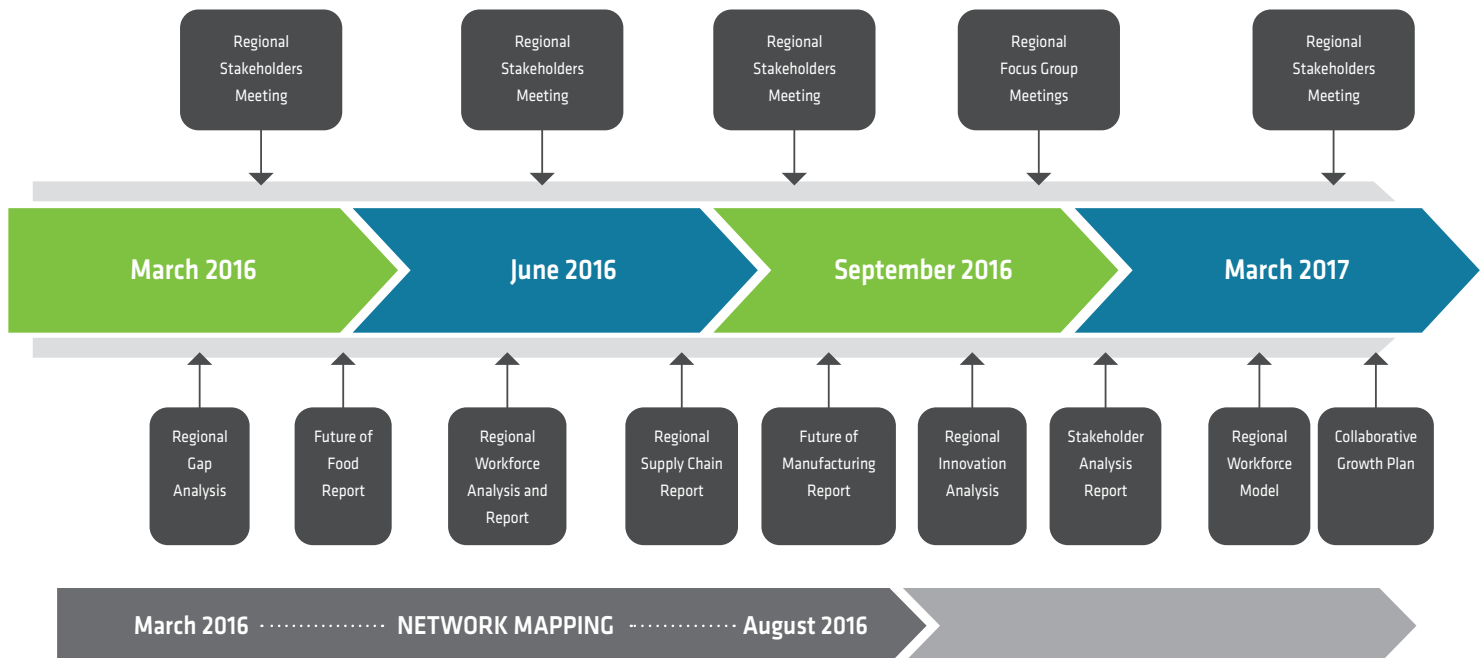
Regional Stakeholders Meeting

Regional Stakeholders Meeting

Regional Stakeholders Meeting

Regional Focus Group Meetings

Regional Stakeholders Meeting

March 2016

June 2016

September 2016

March 2017

Regional Gap Analysis

Future of Food Report

Regional Workforce Analysis and Report

Regional Supply Chain Report

Future of Manufacturing Report

Regional Innovation Analysis

Stakeholder Analysis Report

Regional Workforce Model

Collaborative Growth Plan

March 2016 NETWORK MAPPING August 2016